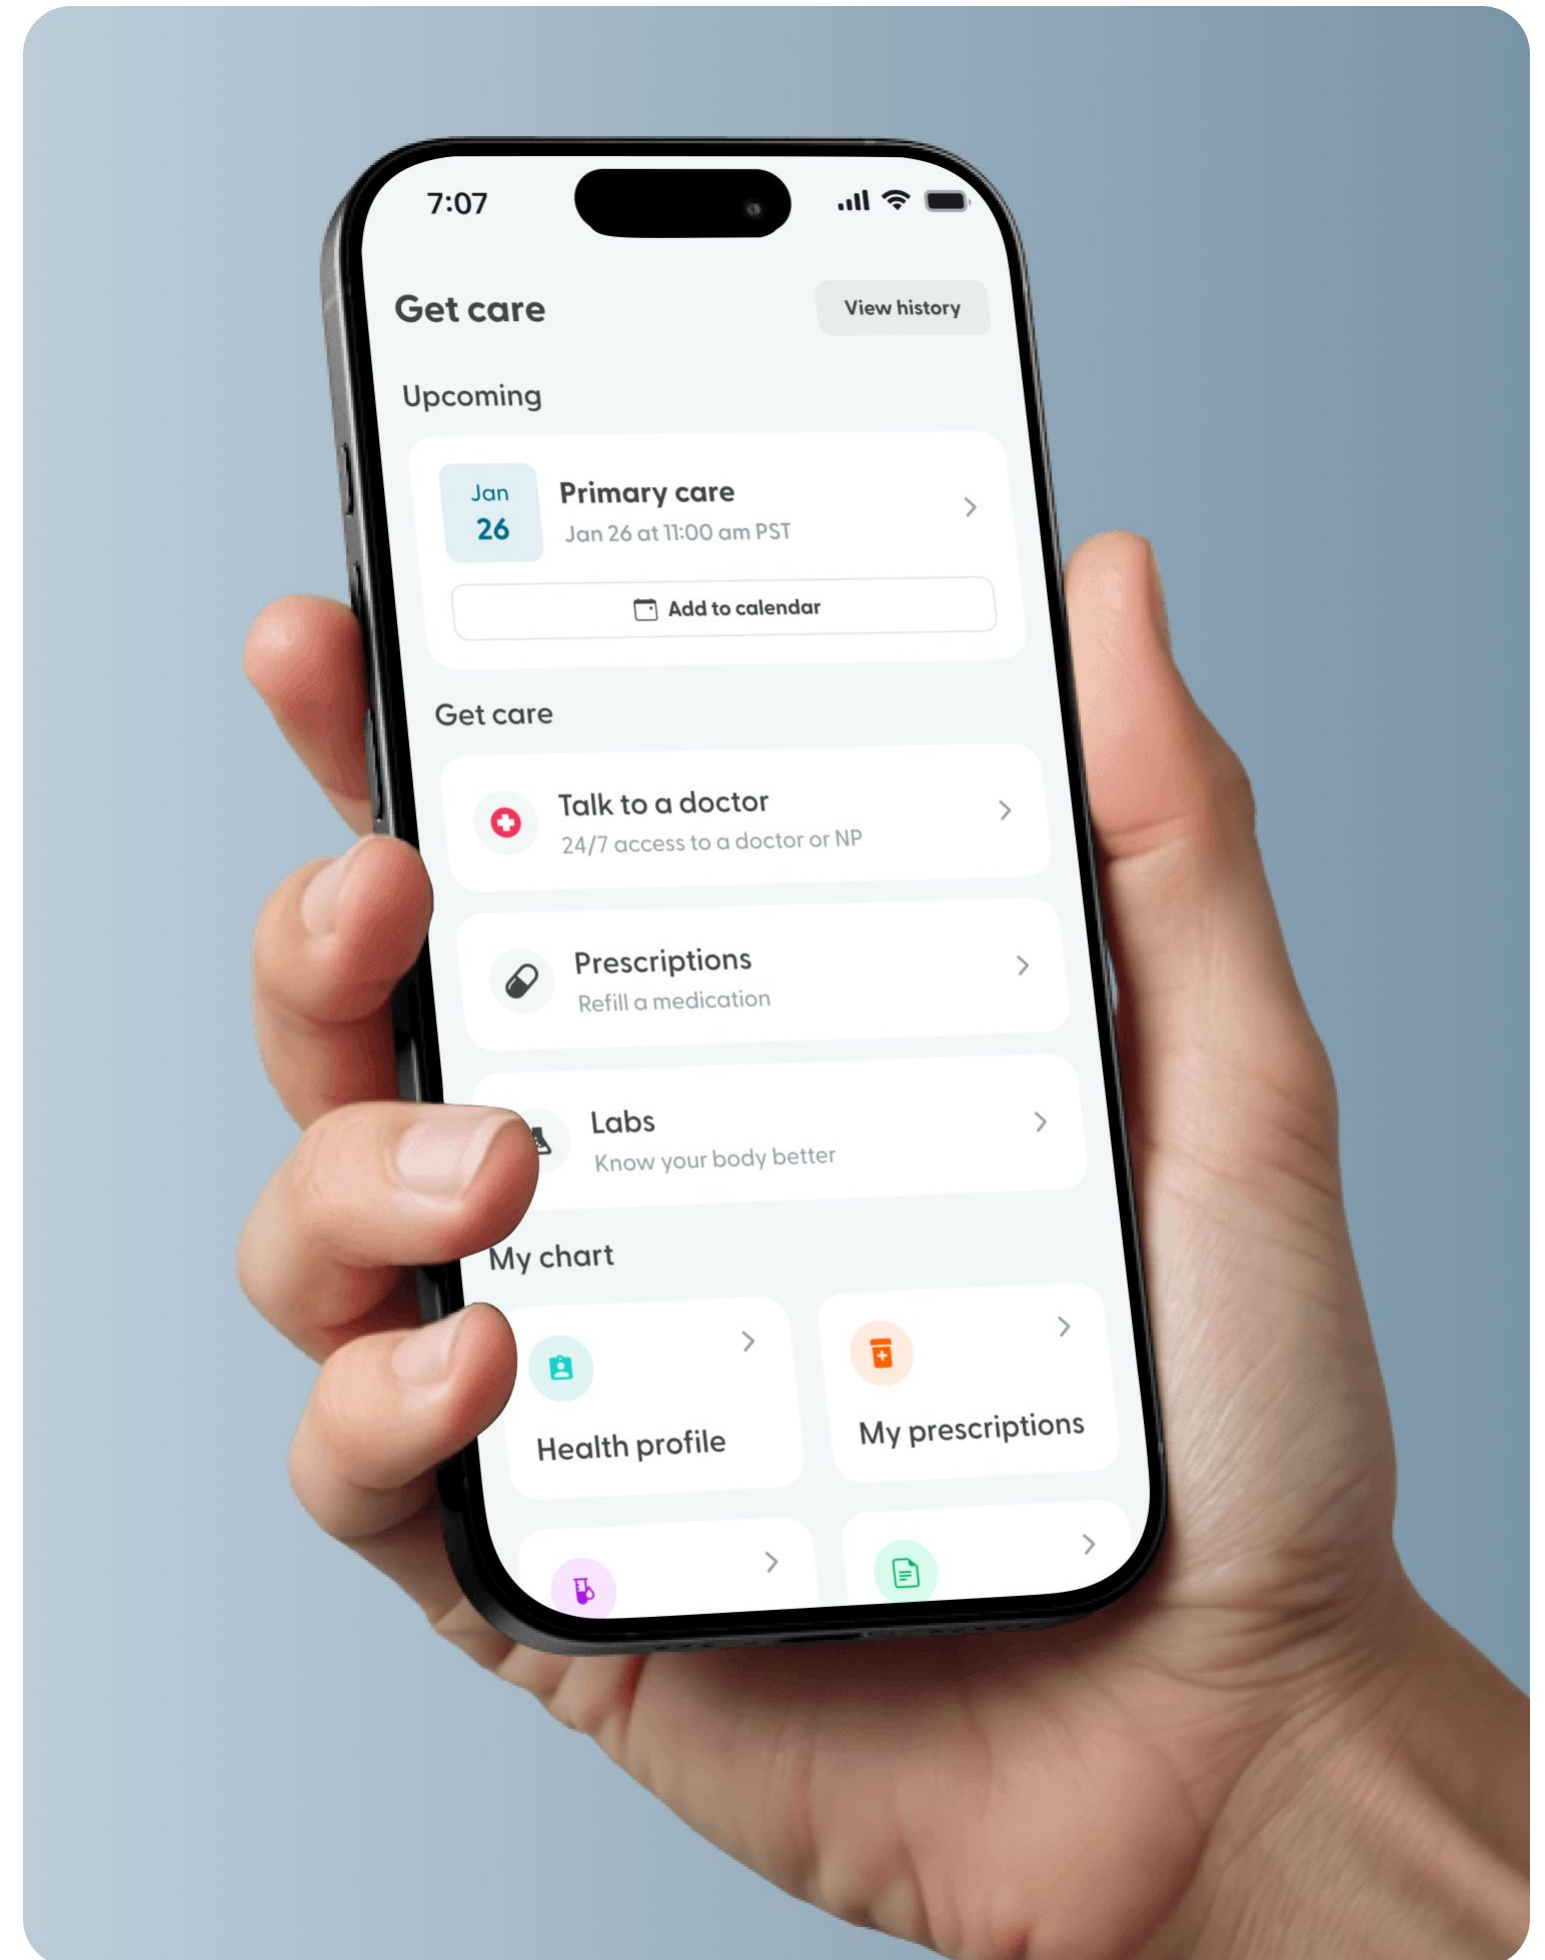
7:07

Get care

View history

Upcoming

Jan
26

Primary care
Jan 26 at 11:00 am PST

Add to calendar

Get care

Talk to a doctor
24/7 access to a doctor or NP

Prescriptions
Refill a medication

Labs
Know your body better

My chart

Health profile

My prescriptions